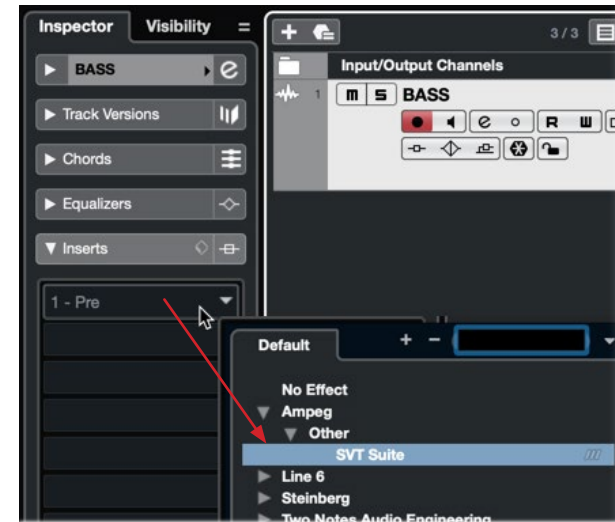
Inspector Visibility

BASS

Track Versions

Chords

Equalizers

Inserts

1 - Pre

3 / 3

Input/Output Channels

1 m s BASS

R W

Default

No Effect
Ampeg
Other
SVT Suite
Line 6
Steinberg
Two Notes Audio Engineering